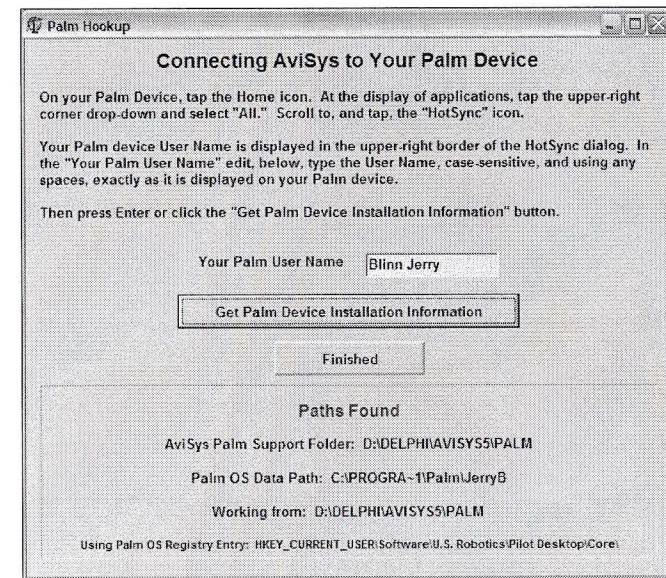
Palm Hookup

Connecting AviSys to Your Palm Device

On your Palm Device, tap the Home icon. At the display of applications, tap the upper-right corner drop-down and select "All." Scroll to, and tap, the "HotSync" icon.

Your Palm device User Name is displayed in the upper-right border of the HotSync dialog. In the "Your Palm User Name" edit, below, type the User Name, case-sensitive, and using any spaces, exactly as it is displayed on your Palm device.

Then press Enter or click the "Get Palm Device Installation Information" button.

Your Palm User Name Blinn Jerry

Get Palm Device Installation Information

Finished

Paths Found

AviSys Palm Support Folder: D:\DELPHI\AVISYS5\PALM

Palm OS Data Path: C:\PROGRA~1\Palm\JerryB

Working from: D:\DELPHI\AVISYS5\PALM

Using Palm OS Registry Entry: HKEY_CURRENT_USER\Software\U.S. Robotics\Pilot Desktop\Core\